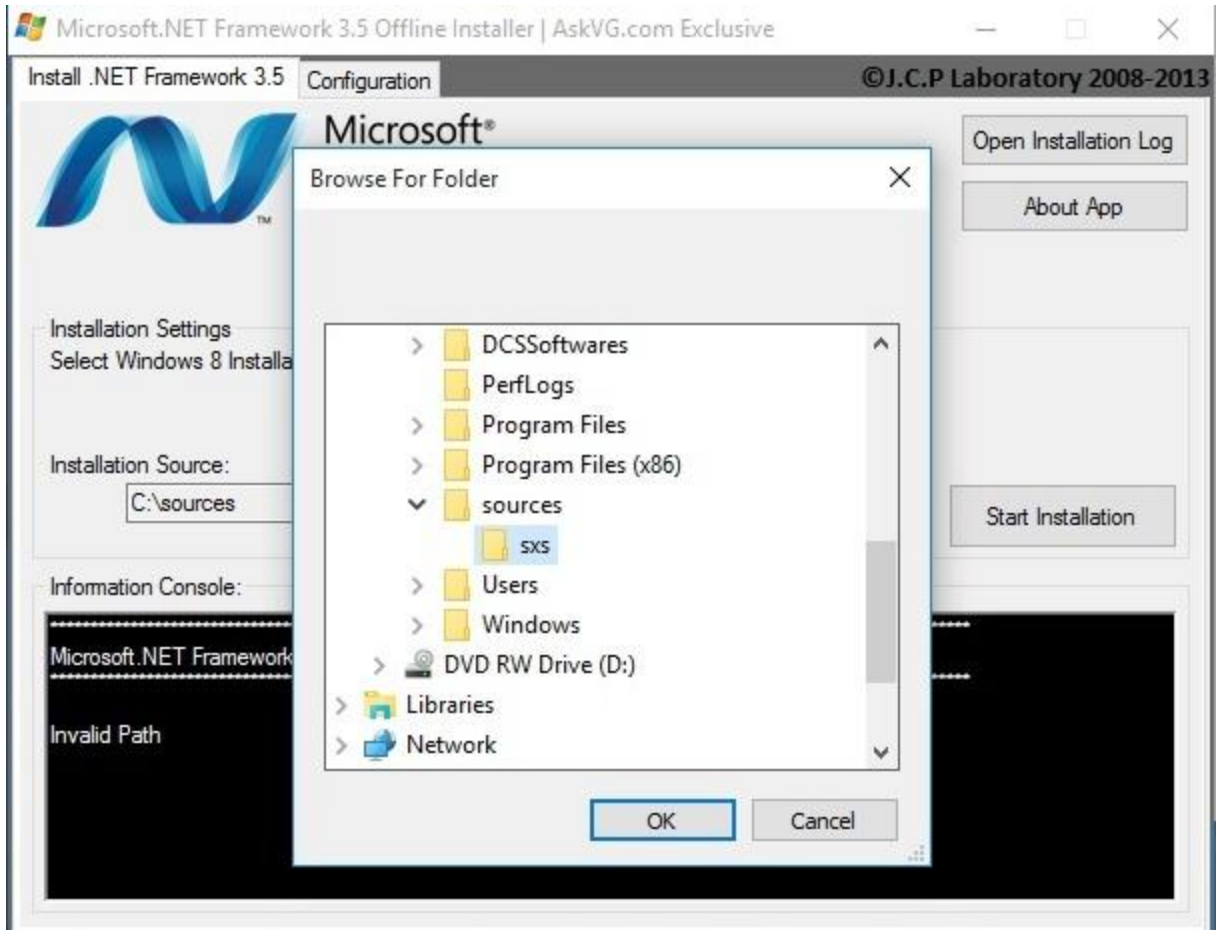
Microsoft.NET Framework 3.5 Offline Installer | AskVG.com Exclusive

Install .NET Framework 3.5
Configuration
©J.C.P Laboratory 2008-2013

Microsoft®

TM

Open Installation Log

About App

Installation Settings
Select Windows 8 Installa

Installation Source:
C:\sources

Start Installation

Information Console:

Microsoft.NET Framework

Invalid Path

Browse For Folder

DCSSoftwares
PerfLogs
Program Files
Program Files (x86)
sources
sxs
Users
Windows
DVD RW Drive (D:)
Libraries
Network

OK
Cancel